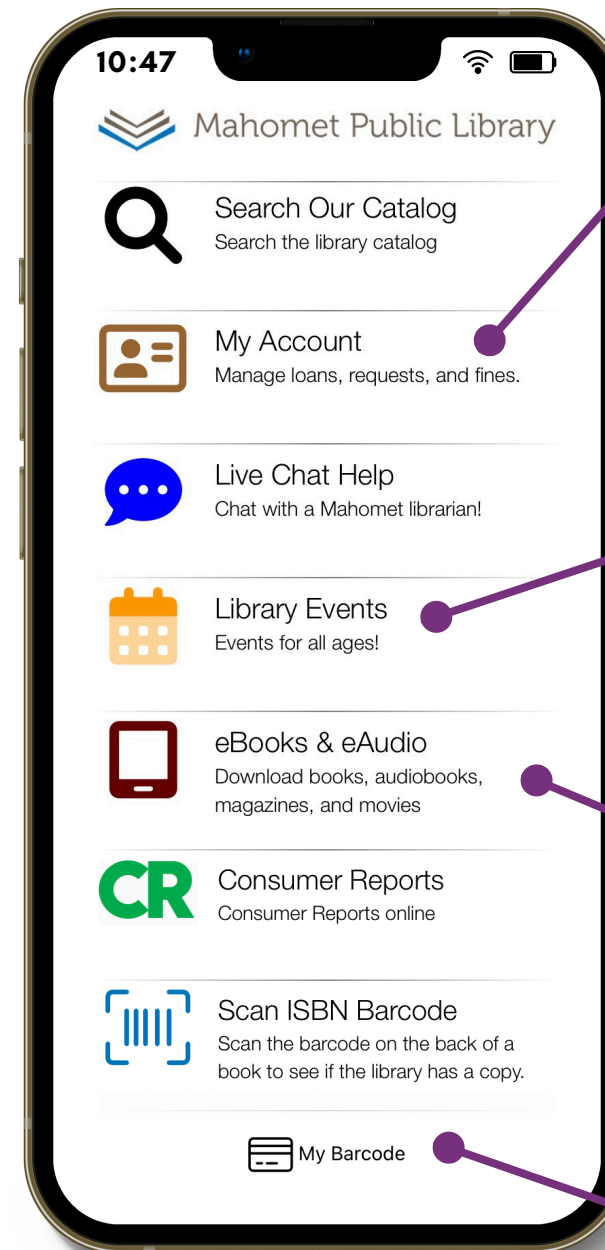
10:47

Mahomet Public Library

Search Our Catalog
Search the library catalog

My Account
Manage loans, requests, and fines.

Live Chat Help
Chat with a Mahomet librarian!

Library Events
Events for all ages!

eBooks & eAudio
Download books, audiobooks, magazines, and movies

CR

Consumer Reports
Consumer Reports online

Scan ISBN Barcode
Scan the barcode on the back of a book to see if the library has a copy.

My Barcode